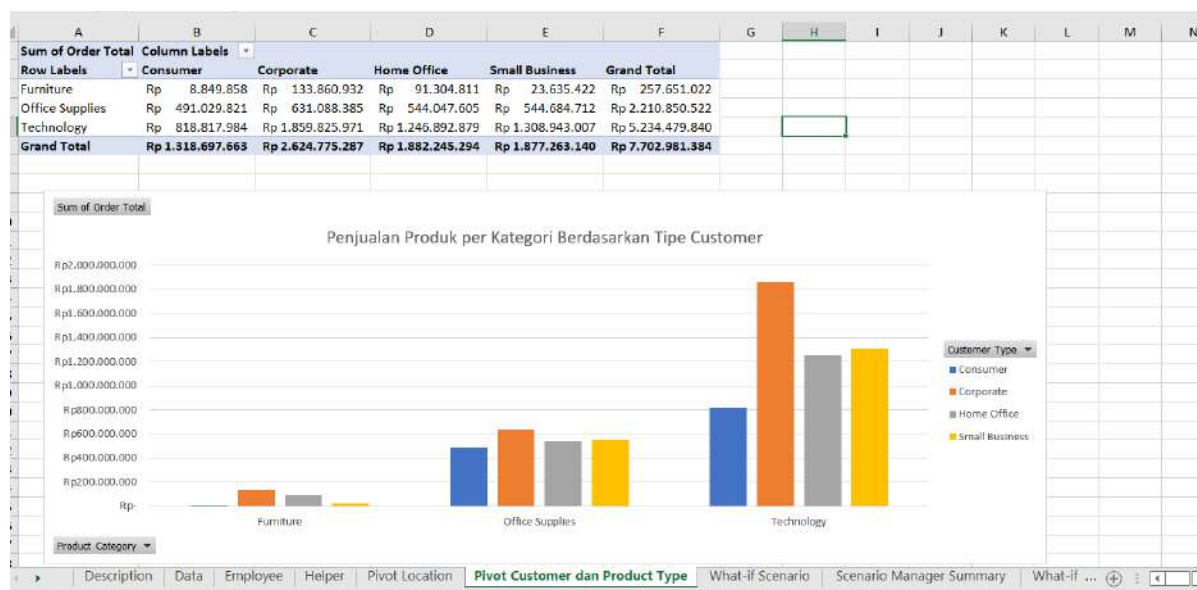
| A | B | C | D | E | F | G | H | I | J | K | L | M | N |
|---|---|---|---|---|---|---|---|---|---|---|---|---|---|
| Sum of Order Total | Column Labels | | | | | | | | | | | | |
| Row Labels | Consumer | Corporate | Home Office | Small Business | Grand Total | | | | | | | | |
| Furniture | Rp 8.849.858 | Rp 133.860.932 | Rp 91.304.811 | Rp 23.635.422 | Rp 257.651.022 | | | | | | | | |
| Office Supplies | Rp 491.029.821 | Rp 631.088.385 | Rp 544.047.605 | Rp 544.684.712 | Rp 2.210.850.522 | | | | | | | | |
| Technology | Rp 818.817.984 | Rp 1.859.825.971 | Rp 1.246.892.879 | Rp 1.308.943.007 | Rp 5.234.479.840 | | | | | | | | |
| Grand Total | Rp 1.318.697.663 | Rp 2.624.775.287 | Rp 1.882.245.294 | Rp 1.877.263.140 | Rp 7.702.981.384 | | | | | | | | |

Sum of Order Total

Penjualan Produk per Kategori Berdasarkan Tipe Customer

Rp2.000.000.000
Rp1.800.000.000
Rp1.600.000.000
Rp1.400.000.000
Rp1.200.000.000
Rp1.000.000.000
Rp800.000.000
Rp600.000.000
Rp400.000.000
Rp200.000.000
Rp-

Furniture
Office Supplies
Technology

Customer Type
Consumer
Corporate
Home Office
Small Business

Product Category

Description | Data | Employee | Helper | Pivot Location | Pivot Customer dan Product Type | What-if Scenario | Scenario Manager Summary | What-if ...